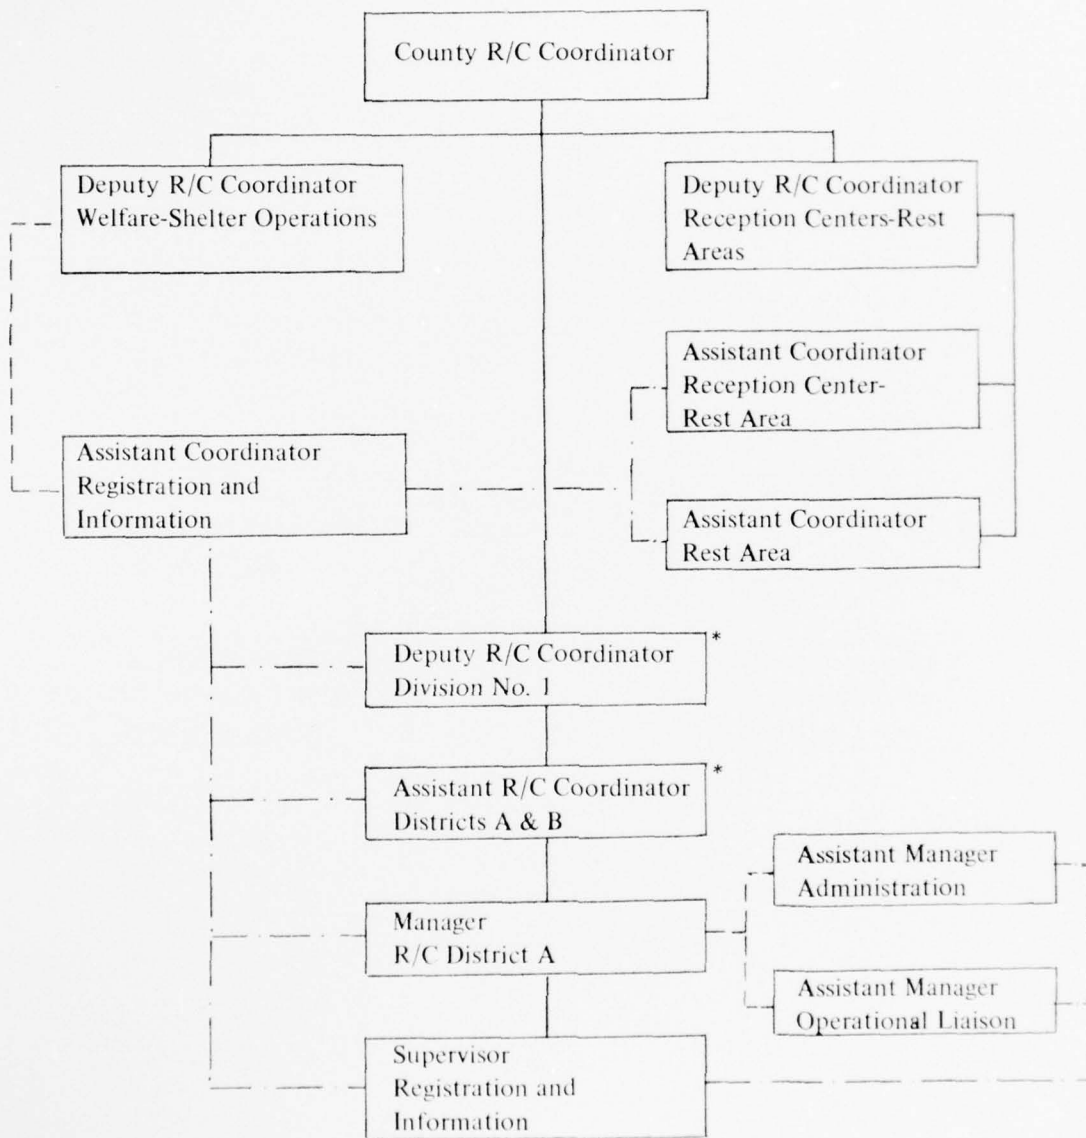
County R/C Coordinator

Deputy R/C Coordinator
Welfare-Shelter Operations

Deputy R/C Coordinator
Reception Centers-Rest Areas

Assistant Coordinator
Reception Center-Rest Area

Assistant Coordinator
Registration and Information

Assistant Coordinator
Rest Area

Deputy R/C Coordinator
Division No. 1 *

Assistant R/C Coordinator
Districts A & B *

Assistant Manager
Administration

Manager
R/C District A

Assistant Manager
Operational Liaison

Supervisor
Registration and Information